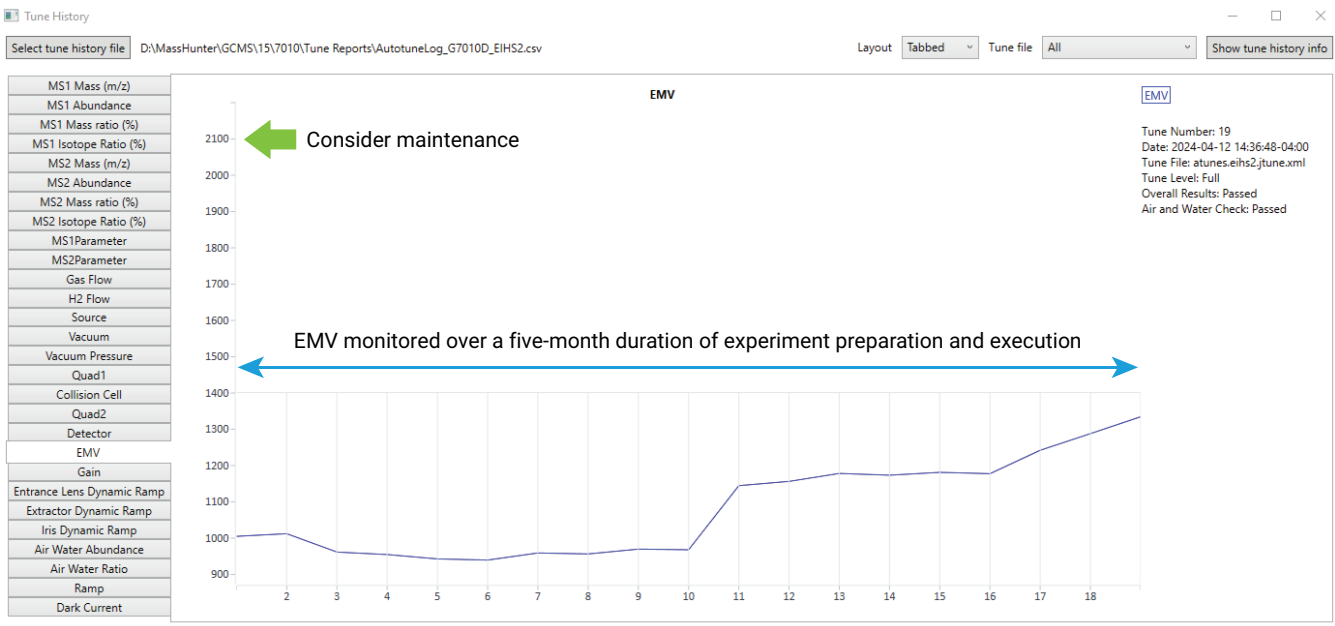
Tune History

Select tune history file D:\MassHunter\GCMS\15\7010\Tune Reports\AutotuneLog_G7010D_EIHS2.csv

Layout Tabbed Tune file All Show tune history info

MS1 Mass (m/z)
MS1 Abundance
MS1 Mass ratio (%)
MS1 Isotope Ratio (%)
MS2 Mass (m/z)
MS2 Abundance
MS2 Mass ratio (%)
MS2 Isotope Ratio (%)
MS1Parameter
MS2Parameter
Gas Flow
H2 Flow
Source
Vacuum
Vacuum Pressure
Quad1
Collision Cell
Quad2
Detector
EMV
Gain
Entrance Lens Dynamic Ramp
Extractor Dynamic Ramp
Iris Dynamic Ramp
Air Water Abundance
Air Water Ratio
Ramp
Dark Current

EMV

EMV

Tune Number: 19
Date: 2024-04-12 14:36:48-04:00
Tune File: atunes.eihs2.jtune.xml
Tune Level: Full
Overall Results: Passed
Air and Water Check: Passed

Consider maintenance

EMV monitored over a five-month duration of experiment preparation and execution

2100
2000
1900
1800
1700
1600
1500
1400
1300
1200
1100
1000
900

2 3 4 5 6 7 8 9 10 11 12 13 14 15 16 17 18